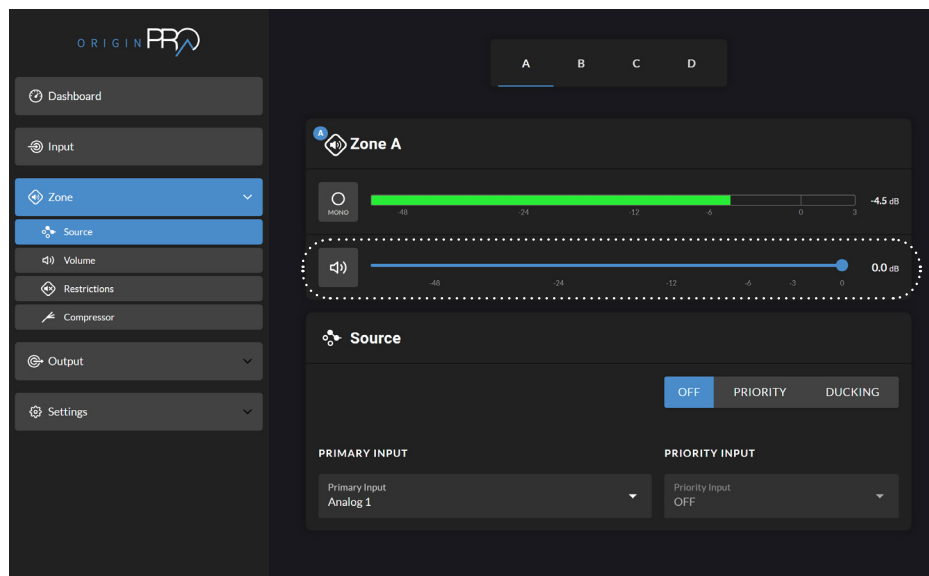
ORIGIN PRO

Dashboard

Input

Zone

Source

Volume

Restrictions

Compressor

Output

Settings

A B C D

A

Zone A

MONO

-48 -24 -12 -6 0 3

-4.5 dB

-48 -24 -12 -6 -3 0

0.0 dB

Source

OFF PRIORITY DUCKING

PRIMARY INPUT

Primary Input
Analog 1

PRIORITY INPUT

Priority Input
OFF